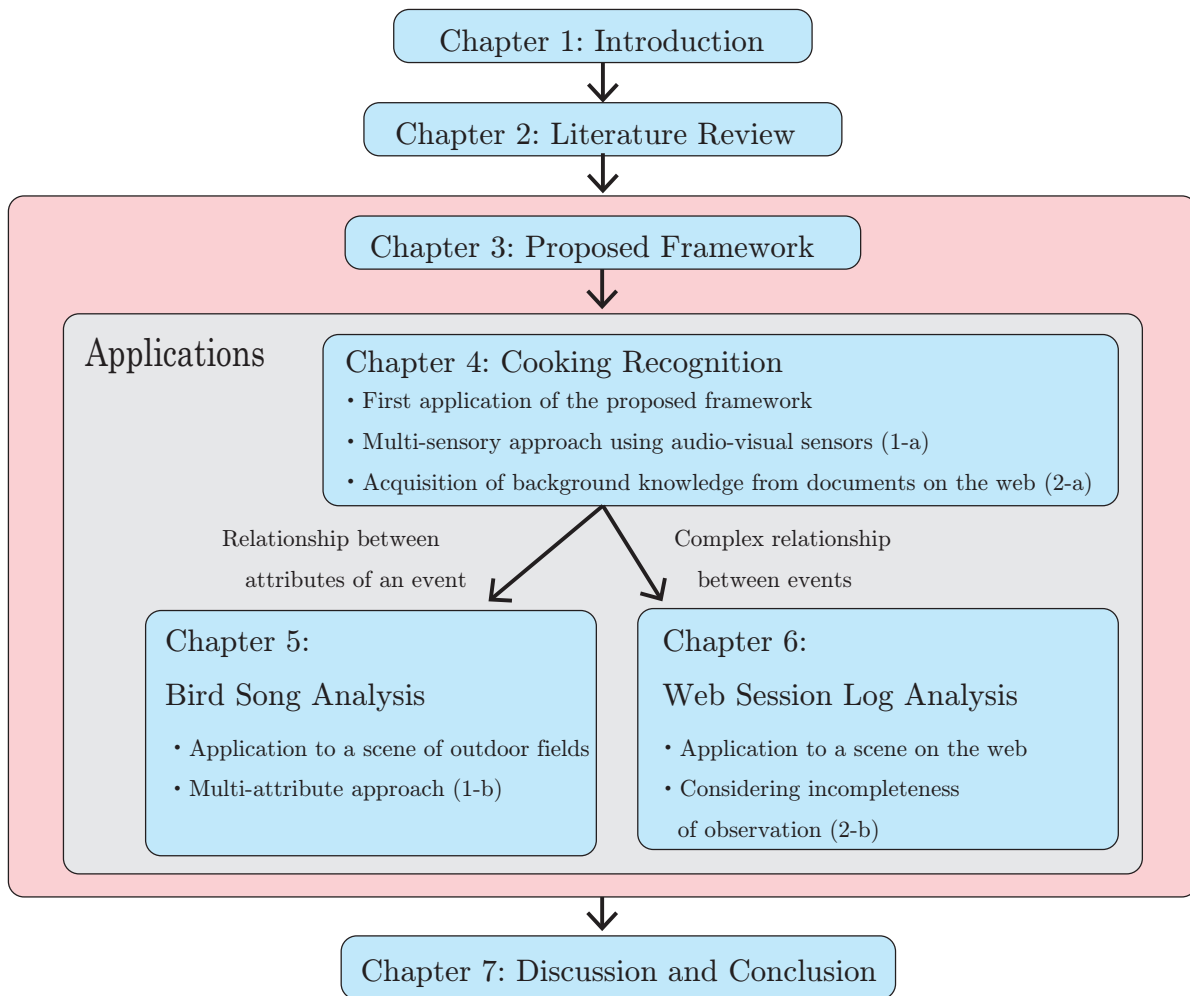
Chapter 1: Introduction

Chapter 2: Literature Review

Chapter 3: Proposed Framework

Applications

Chapter 4: Cooking Recognition
・First application of the proposed framework
・Multi-sensory approach using audio-visual sensors (1-a)
・Acquisition of background knowledge from documents on the web (2-a)

Relationship between attributes of an event

Complex relationship between events

Chapter 5:
Bird Song Analysis
・Application to a scene of outdoor fields
・Multi-attribute approach (1-b)

Chapter 6:
Web Session Log Analysis
・Application to a scene on the web
・Considering incompleteness of observation (2-b)

Chapter 7: Discussion and Conclusion